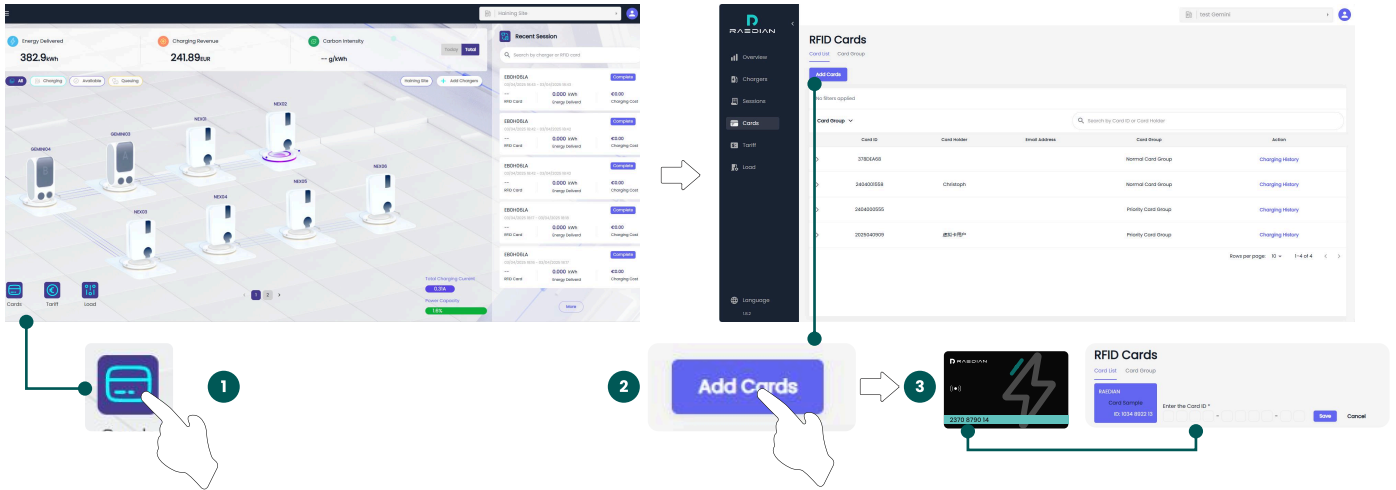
Training Site

Energy Delivered
382.9kWh

Charging Revenue
241.89EUR

Carbon Intensity
-- g/kWh

Today Total

All Charging Available Queuing

Training Site + Add Chargers

GEMINI04 GEMINI03 NEX01 NEX02 NEX06 NEX05 NEX04 NEX03

Cards Tariff Load

1 2

Total Charging Current
0.31A
Power Capacity
1.6%

Recent Session

Search by charger or RFID card

E80H36LA Complete
--- 0.000 kWh €0.00
RFID Card Energy Delivered Charging Cost

E80H36LA Complete
--- 0.000 kWh €0.00
RFID Card Energy Delivered Charging Cost

E80H36LA Complete
--- 0.000 kWh €0.00
RFID Card Energy Delivered Charging Cost

E80H36LA Complete
--- 0.000 kWh €0.00
RFID Card Energy Delivered Charging Cost

E80H36LA Complete
--- 0.000 kWh €0.00
RFID Card Energy Delivered Charging Cost

More

RAEDIAN

Overview
Chargers
Sessions
Cards
Tariff
Load

Language

test Gemini

RFID Cards
Card List Card Group

Add Cards

No filters applied

Card Group

Search by Card ID or Card Holder

| Card ID | Card Holder | Email Address | Card Group | Action |
|---|---|---|---|---|
| 3780EA66 | | | Normal Card Group | Charging History |
| 2404001558 | Christoph | | Normal Card Group | Charging History |
| 2404000555 | | | Priority Card Group | Charging History |
| 2025040905 | 虚拟卡用户 | | Priority Card Group | Charging History |

Rows per page: 10 1-4 of 4

1

2

Add Cards

3

RAEDIAN

2370 8790 14

RFID Cards
Card List Card Group

RAEDIAN
Card Sample
ID: 1034 6022 13

Enter the Card ID *

Save Cancel